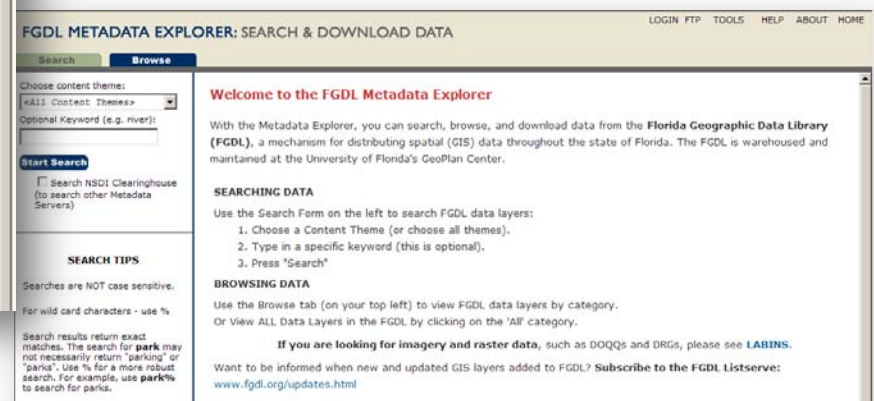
FGDL METADATA EXPLORER: SEARCH & DOWNLOAD DATA

LOGIN FTP TOOLS HELP ABOUT HOME

Search Browse

Choose content theme:
<All Content Themes>
Optional Keyword (e.g. river):

Start Search

Search NSDI Clearinghouse (to search other Metadata Servers)

SEARCH TIPS

Searches are NOT case sensitive.

For wild card characters - use %

Search results return exact matches. The search for park may not necessarily return "parking" or "parks". Use % for a more robust search. For example, use park% to search for parks.

Welcome to the FGDL Metadata Explorer

With the Metadata Explorer, you can search, browse, and download data from the Florida Geographic Data Library (FGDL), a mechanism for distributing spatial (GIS) data throughout the state of Florida. The FGDL is warehoused and maintained at the University of Florida's GeoPlan Center.

SEARCHING DATA

Use the Search Form on the left to search FGDL data layers:
1. Choose a Content Theme (or choose all themes).
2. Type in a specific keyword (this is optional).
3. Press "Search"

BROWSING DATA

Use the Browse tab (on your top left) to view FGDL data layers by category.
Or View ALL Data Layers in the FGDL by clicking on the 'All' category.

If you are looking for imagery and raster data, such as DOQQs and DRGs, please see LABINS.

Want to be informed when new and updated GIS layers added to FGDL? Subscribe to the FGDL Listserve: www.fgdl.org/updates.html